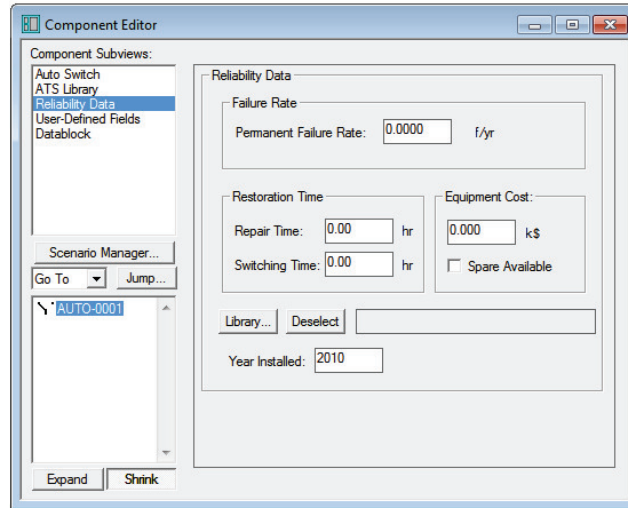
Component Editor

Component Subviews:
Auto Switch
ATS Library
Reliability Data
User-Defined Fields
Datablock

Scenario Manager...
Go To
Jump...
AUTO-0001

Expand
Shrink

Reliability Data

Failure Rate
Permanent Failure Rate: 0.0000 f/yr

Restoration Time
Repair Time: 0.00 hr
Switching Time: 0.00 hr

Equipment Cost:
0.000 k$
Spare Available

Library...
Deselect

Year Installed: 2010